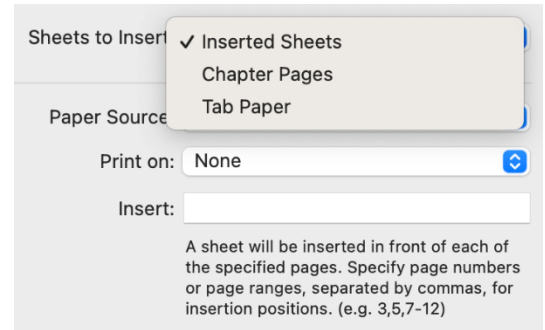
Sheets to Insert
✓ Inserted Sheets
Chapter Pages
Tab Paper

Paper Source

Print on: None

Insert:

A sheet will be inserted in front of each of the specified pages. Specify page numbers or page ranges, separated by commas, for insertion positions. (e.g. 3,5,7-12)